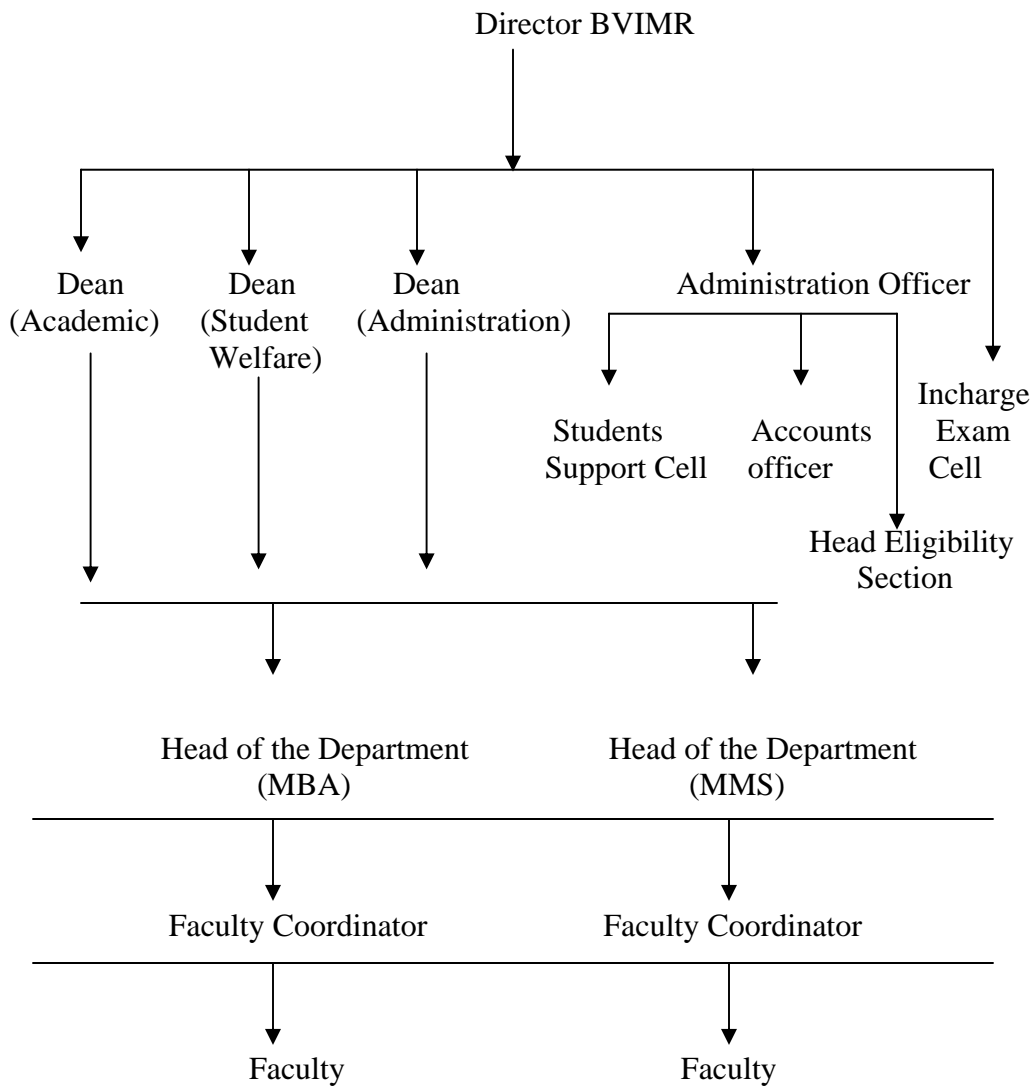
Director BVIMR

Dean (Academic)

Dean (Student Welfare)

Dean (Administration)

Administration Officer

Students Support Cell

Accounts officer

Head Eligibility Section

Incharge Exam Cell

Head of the Department (MBA)

Head of the Department (MMS)

Faculty Coordinator

Faculty Coordinator

Faculty

Faculty